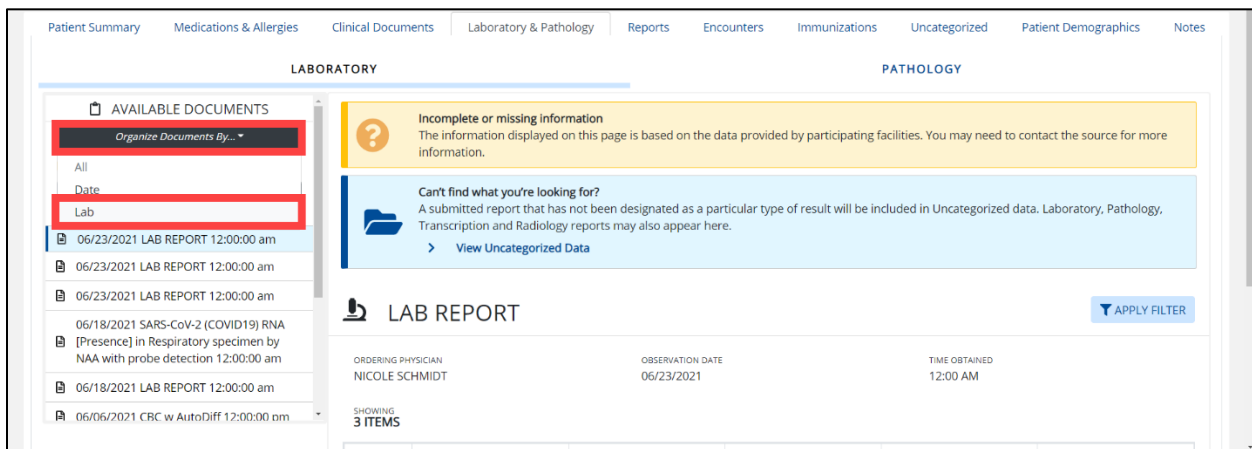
Patient Summary Medications & Allergies Clinical Documents Laboratory & Pathology Reports Encounters Immunizations Uncategorized Patient Demographics Notes

LABORATORY

PATHOLOGY

AVAILABLE DOCUMENTS

Organize Documents By...

All

Date

Lab

06/23/2021 LAB REPORT 12:00:00 am

06/23/2021 LAB REPORT 12:00:00 am

06/23/2021 LAB REPORT 12:00:00 am

06/18/2021 SARS-CoV-2 (COVID19) RNA [Presence] in Respiratory specimen by NAA with probe detection 12:00:00 am

06/18/2021 LAB REPORT 12:00:00 am

06/06/2021 CBC w AutoDiff 12:00:00 pm

Incomplete or missing information
The information displayed on this page is based on the data provided by participating facilities. You may need to contact the source for more information.

Can't find what you're looking for?
A submitted report that has not been designated as a particular type of result will be included in Uncategorized data. Laboratory, Pathology, Transcription and Radiology reports may also appear here.

View Uncategorized Data

LAB REPORT

APPLY FILTER

ORDERING PHYSICIAN
NICOLE SCHMIDT

OBSERVATION DATE
06/23/2021

TIME OBTAINED
12:00 AM

SHOWING
3 ITEMS